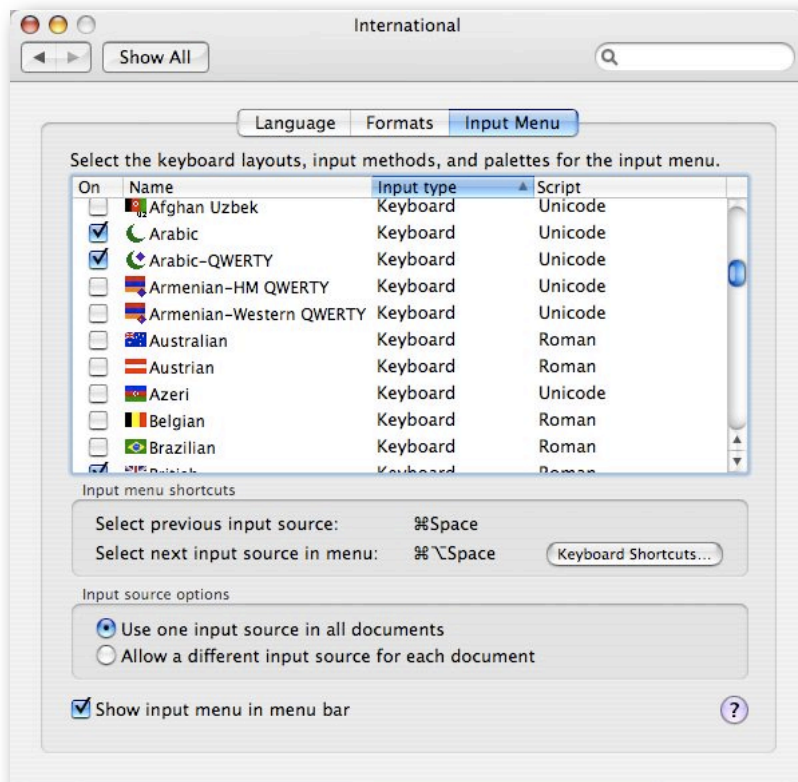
International

Show All

Language | Formats | Input Menu

Select the keyboard layouts, input methods, and palettes for the input menu.

| On | Name | Input type | Script |
|---|---|---|---|
| ☐ | Afghan Uzbek | Keyboard | Unicode |
| ☑ | Arabic | Keyboard | Unicode |
| ☑ | Arabic-QWERTY | Keyboard | Unicode |
| ☐ | Armenian-HM QWERTY | Keyboard | Unicode |
| ☐ | Armenian-Western QWERTY | Keyboard | Unicode |
| ☐ | Australian | Keyboard | Roman |
| ☐ | Austrian | Keyboard | Roman |
| ☐ | Azeri | Keyboard | Unicode |
| ☐ | Belgian | Keyboard | Roman |
| ☐ | Brazilian | Keyboard | Roman |
| ☑ | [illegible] | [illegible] | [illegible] |

Input menu shortcuts

Select previous input source: ⌘Space

Select next input source in menu: ⌘⌥Space

Keyboard Shortcuts...

Input source options

Use one input source in all documents

Allow a different input source for each document

Show input menu in menu bar

?